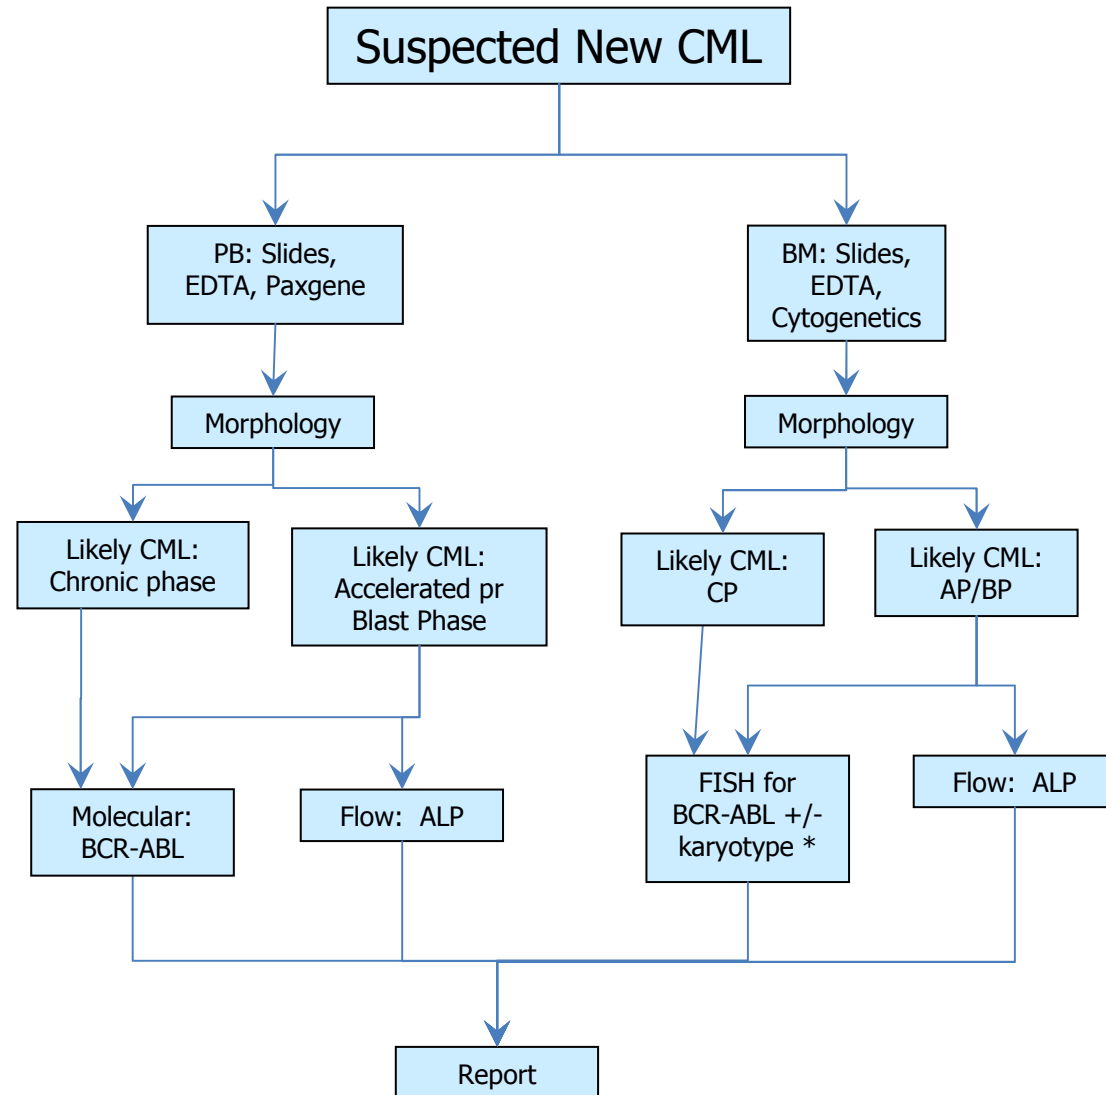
Suspected New CML

PB: Slides, EDTA, Paxgene

BM: Slides, EDTA, Cytogenetics

Morphology

Morphology

Likely CML: Chronic phase

Likely CML: Accelerated pr Blast Phase

Likely CML: CP

Likely CML: AP/BP

Molecular: BCR-ABL

Flow: ALP

FISH for BCR-ABL +/- karyotype *

Flow: ALP

Report